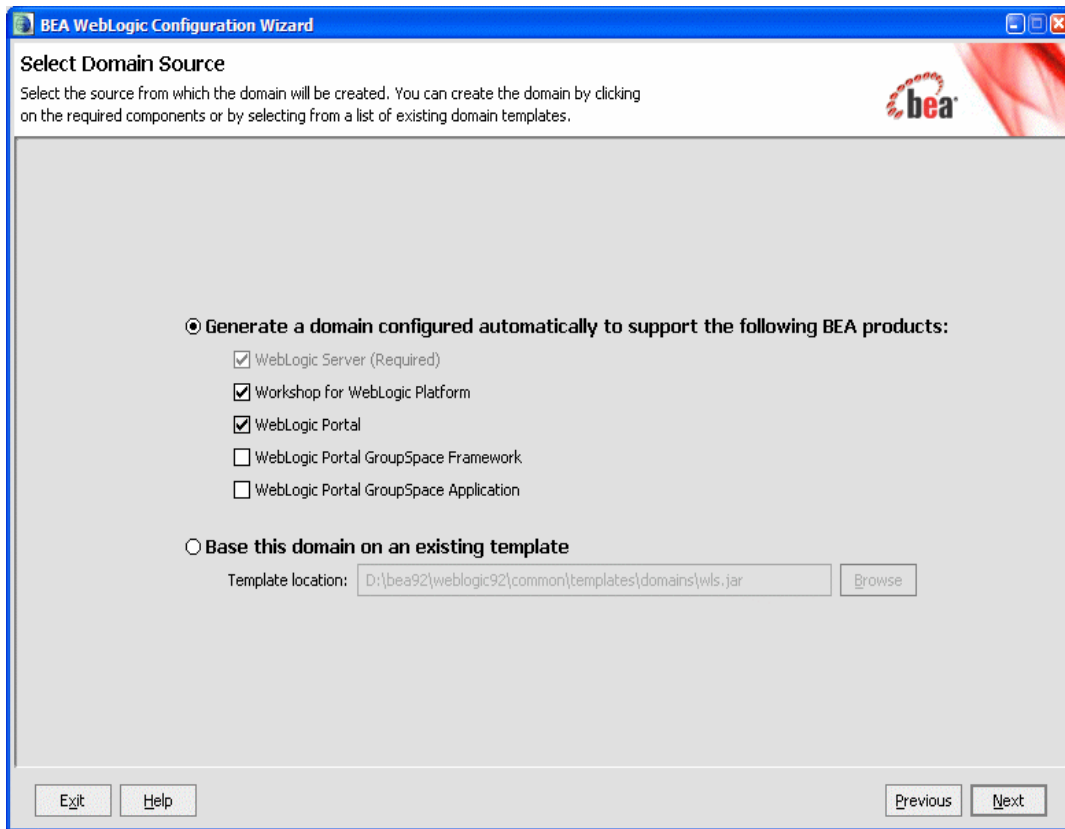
BEA WebLogic Configuration Wizard

Select Domain Source

Select the source from which the domain will be created. You can create the domain by clicking on the required components or by selecting from a list of existing domain templates.

bea

Generate a domain configured automatically to support the following BEA products:

WebLogic Server (Required)

Workshop for WebLogic Platform

WebLogic Portal

WebLogic Portal GroupSpace Framework

WebLogic Portal GroupSpace Application

Base this domain on an existing template

Template location: D:\bea92\weblogic92\common\templates\domains\wls.jar Browse

Exit Help Previous Next